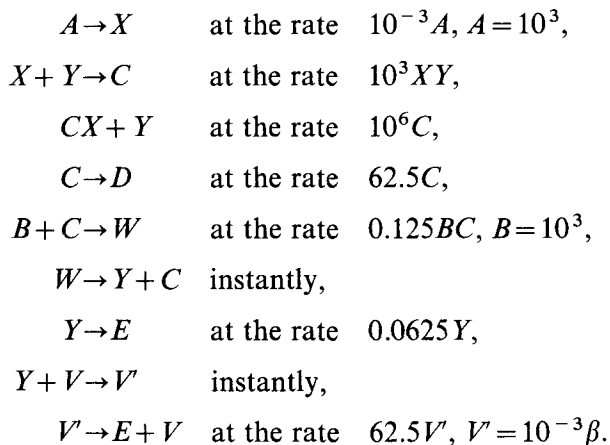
$A \rightarrow X$ at the rate $10^{-3}A$, $A = 10^3$,

$X + Y \rightarrow C$ at the rate $10^3 XY$,

$CX + Y$ at the rate $10^6 C$,

$C \rightarrow D$ at the rate $62.5C$,

$B + C \rightarrow W$ at the rate $0.125BC$, $B = 10^3$,

$W \rightarrow Y + C$ instantly,

$Y \rightarrow E$ at the rate $0.0625Y$,

$Y + V \rightarrow V'$ instantly,

$V' \rightarrow E + V$ at the rate $62.5V'$, $V' = 10^{-3}\beta$.